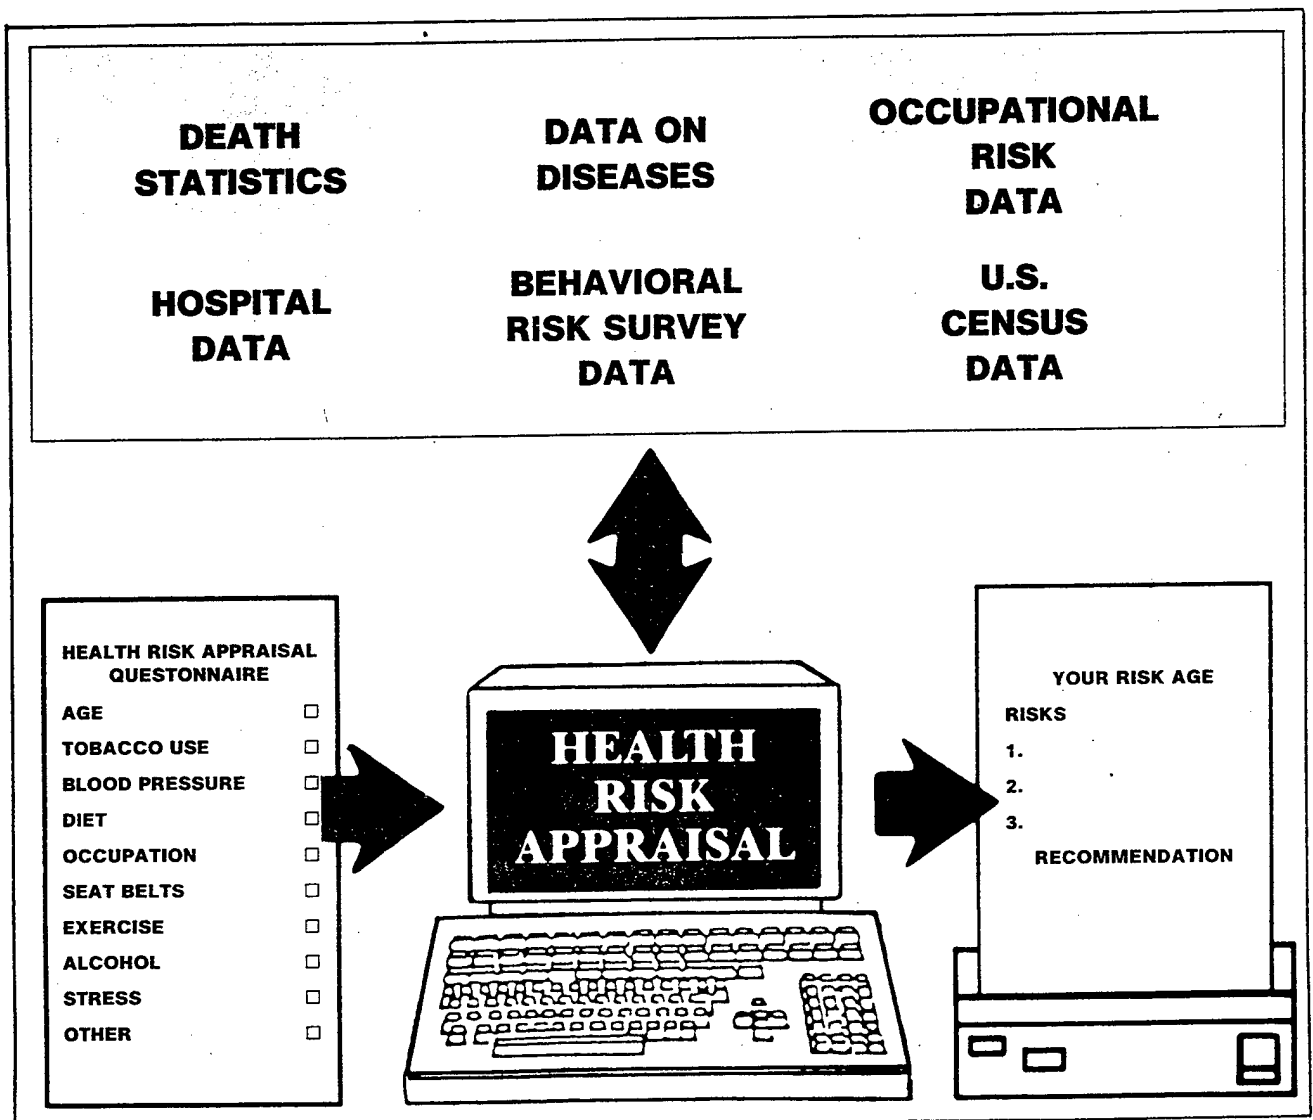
DEATH STATISTICS

DATA ON DISEASES

OCCUPATIONAL RISK DATA

HOSPITAL DATA

BEHAVIORAL RISK SURVEY DATA

U.S. CENSUS DATA

HEALTH RISK APPRAISAL QUESTONNAIRE

AGE ☐
TOBACCO USE ☐
BLOOD PRESSURE ☐
DIET ☐
OCCUPATION ☐
SEAT BELTS ☐
EXERCISE ☐
ALCOHOL ☐
STRESS ☐
OTHER ☐

HEALTH RISK APPRAISAL

YOUR RISK AGE

RISKS

1.

2.

3.

RECOMMENDATION